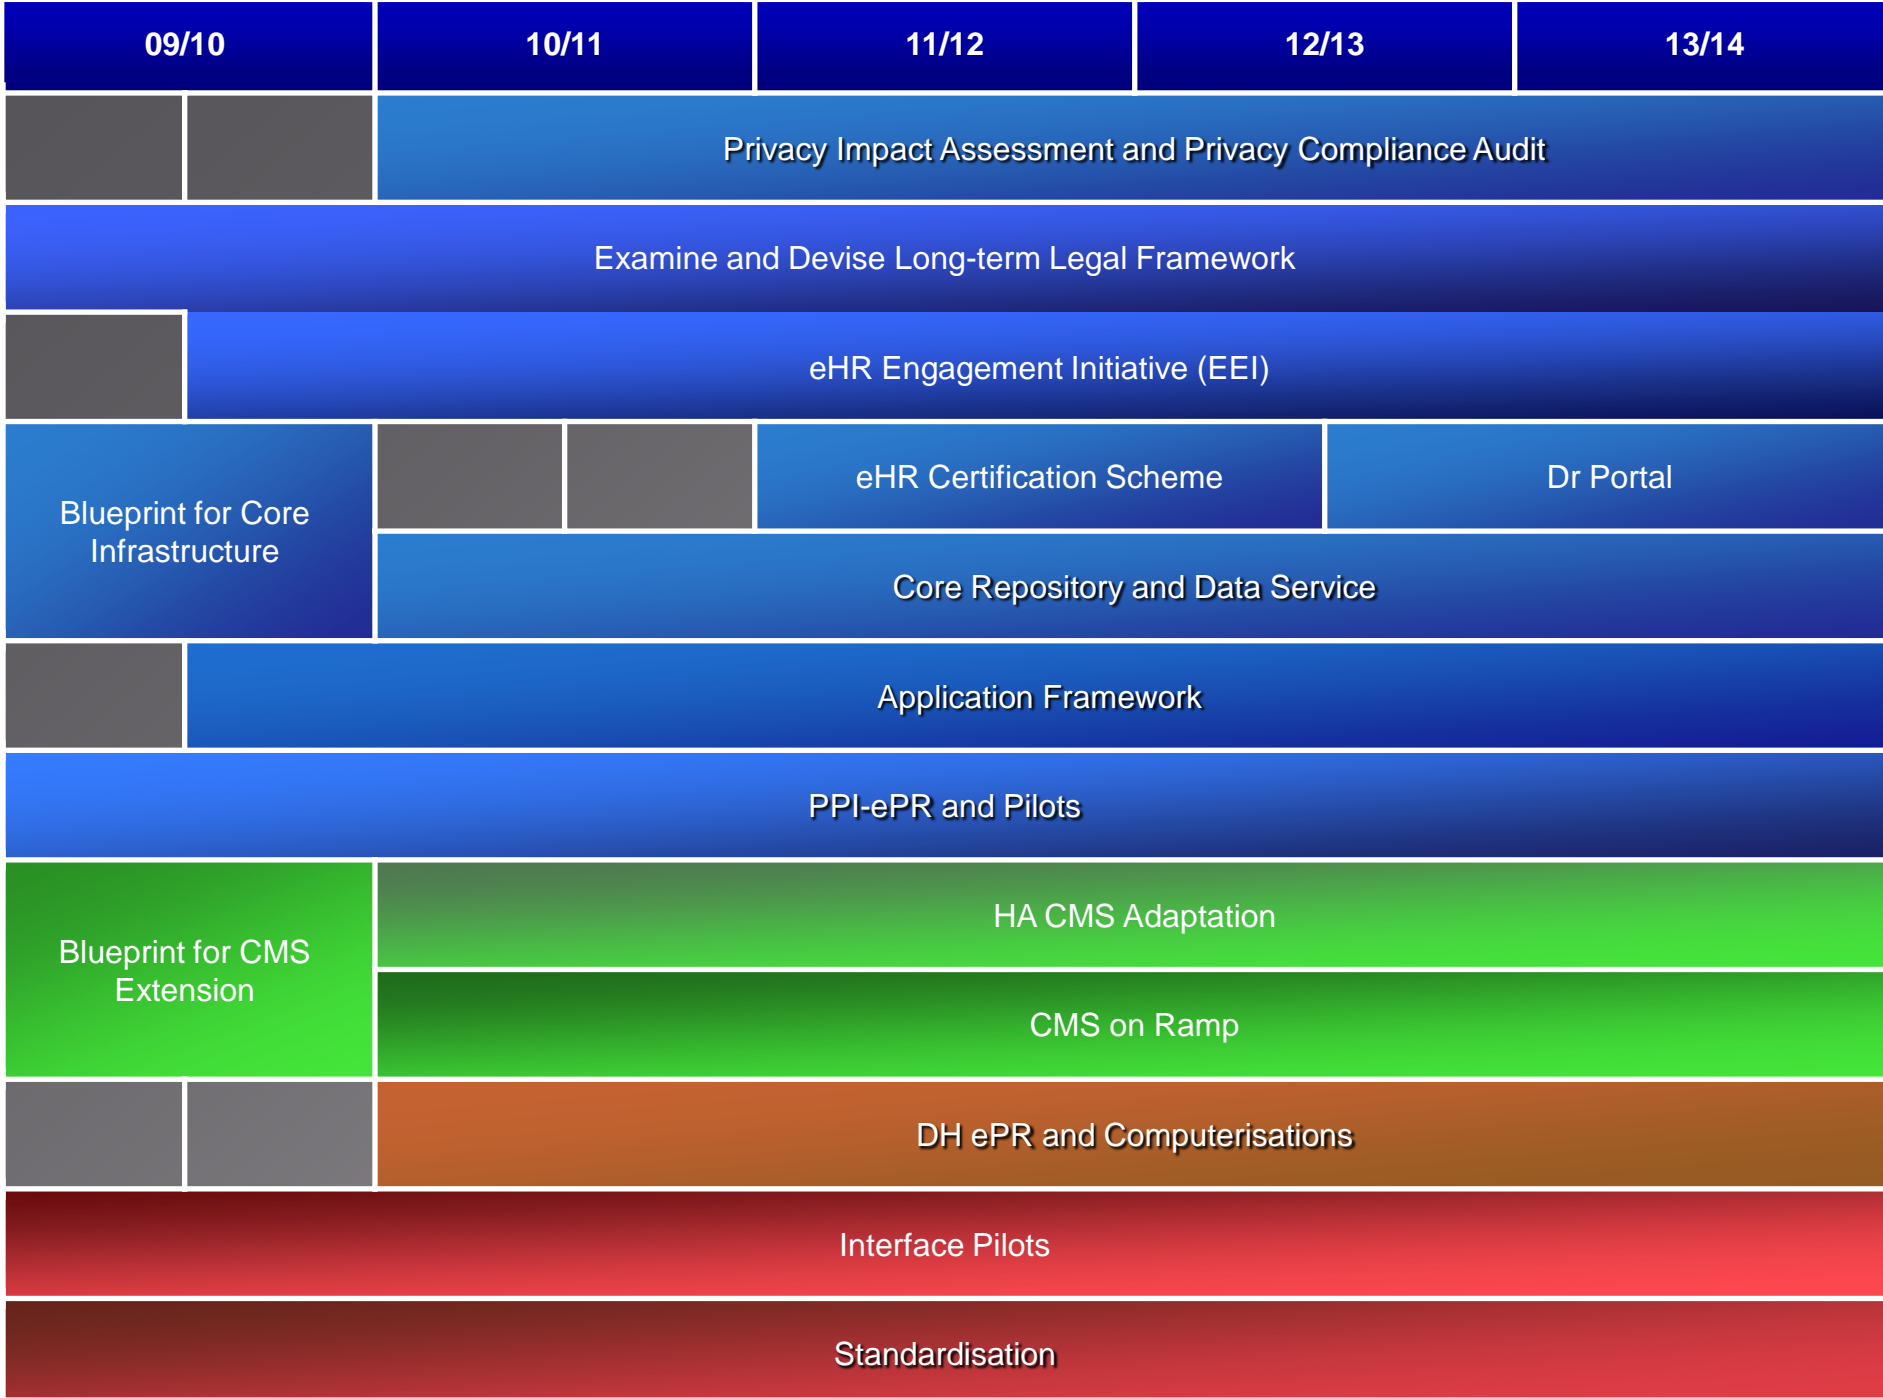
| 09/10 | 10/11 | 11/12 | 12/13 | 13/14 |
|---|---|---|---|---|

Privacy Impact Assessment and Privacy Compliance Audit

Examine and Devise Long-term Legal Framework

eHR Engagement Initiative (EEI)

Blueprint for Core Infrastructure

eHR Certification Scheme

Dr Portal

Core Repository and Data Service

Application Framework

PPI-ePR and Pilots

Blueprint for CMS Extension

HA CMS Adaptation

CMS on Ramp

DH ePR and Computerisations

Interface Pilots

Standardisation